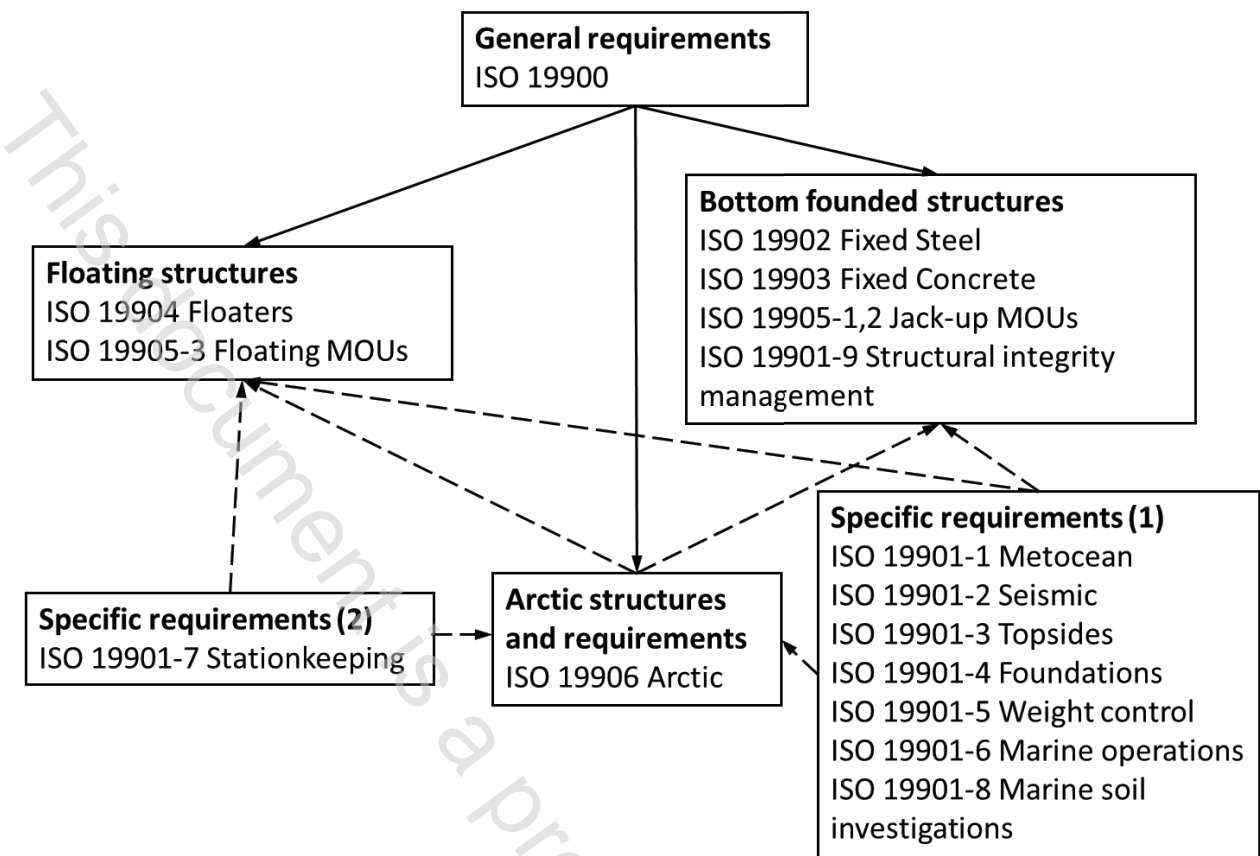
General requirements
ISO 19900

Bottom founded structures
ISO 19902 Fixed Steel
ISO 19903 Fixed Concrete
ISO 19905-1,2 Jack-up MOUs
ISO 19901-9 Structural integrity management

Floating structures
ISO 19904 Floaters
ISO 19905-3 Floating MOUs

Specific requirements (1)
ISO 19901-1 Metocean
ISO 19901-2 Seismic
ISO 19901-3 Topsides
ISO 19901-4 Foundations
ISO 19901-5 Weight control
ISO 19901-6 Marine operations
ISO 19901-8 Marine soil investigations

Specific requirements (2)
ISO 19901-7 Stationkeeping

Arctic structures and requirements
ISO 19906 Arctic

This document is a pr